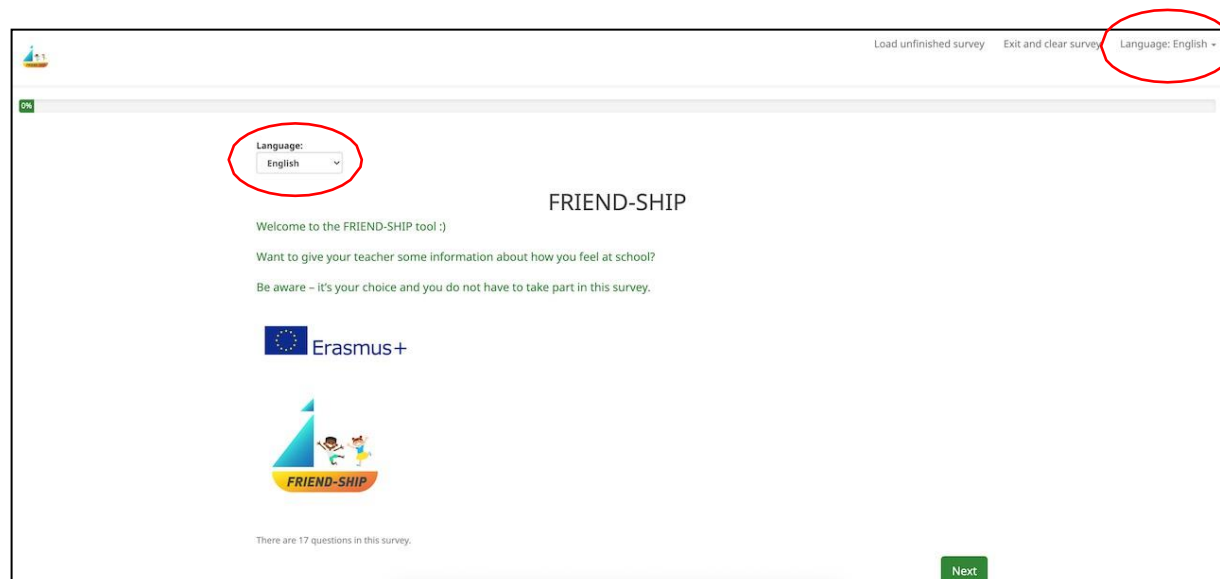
Load unfinished survey Exit and clear survey Language: English

0%

Language:
English

FRIEND-SHIP

Welcome to the FRIEND-SHIP tool :)

Want to give your teacher some information about how you feel at school?

Be aware – it's your choice and you do not have to take part in this survey.

Erasmus+

FRIEND-SHIP

There are 17 questions in this survey.

Next